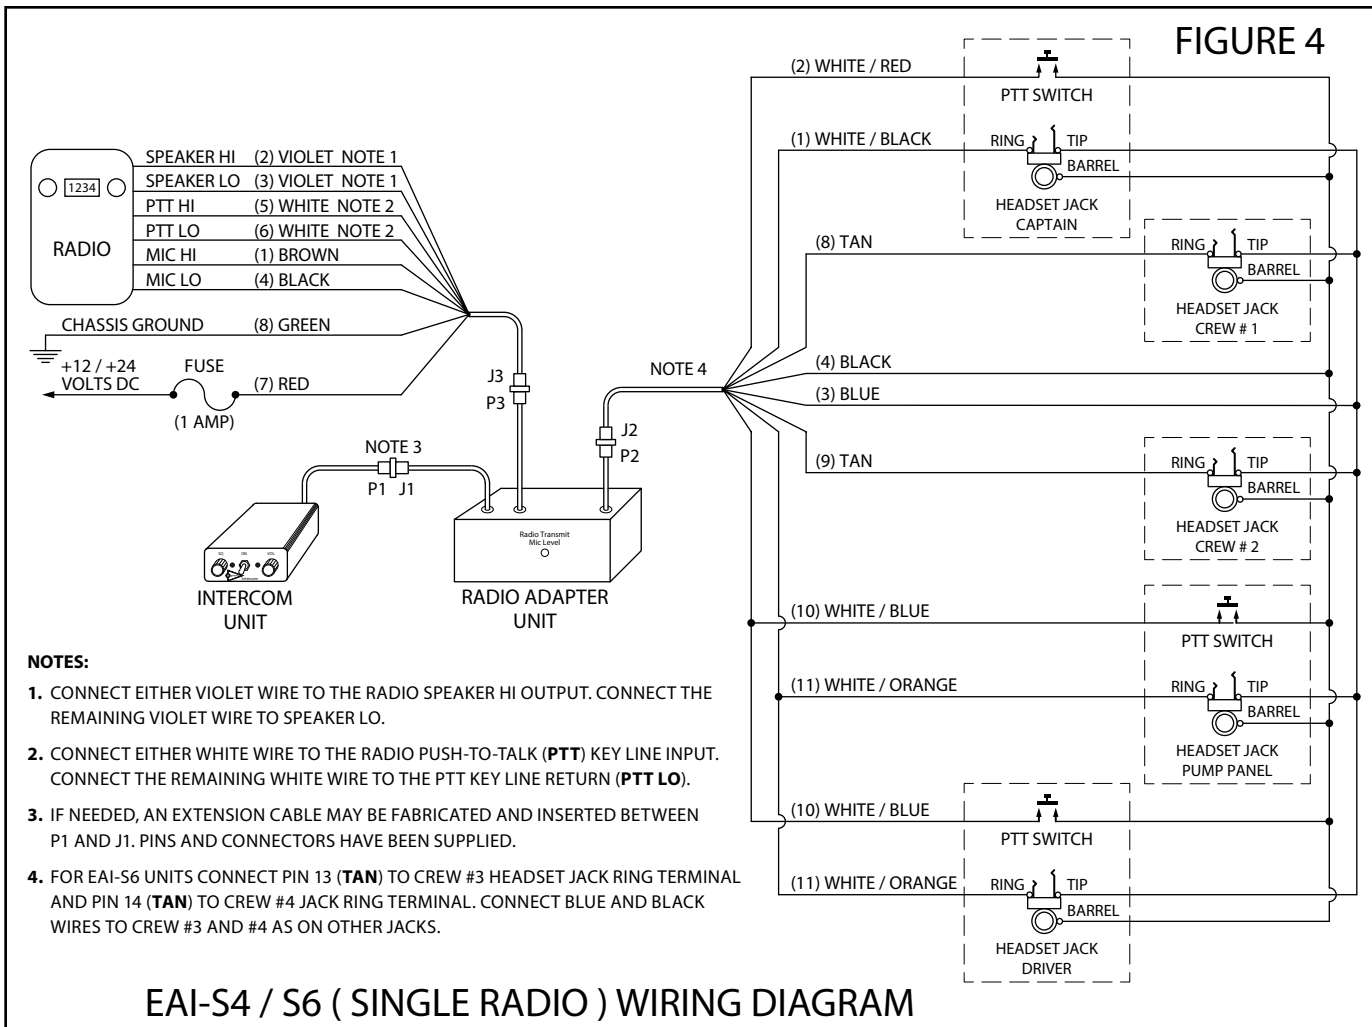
FIGURE 4

(2) WHITE / RED
PTT SWITCH
(1) WHITE / BLACK
RING TIP
BARREL
HEADSET JACK
CAPTAIN

RADIO
1234
SPEAKER HI (2) VIOLET NOTE 1
SPEAKER LO (3) VIOLET NOTE 1
PTT HI (5) WHITE NOTE 2
PTT LO (6) WHITE NOTE 2
MIC HI (1) BROWN
MIC LO (4) BLACK
CHASSIS GROUND (8) GREEN
+12 / +24 VOLTS DC
FUSE
(1 AMP)
(7) RED

(8) TAN
RING TIP
BARREL
HEADSET JACK
CREW # 1

J3
P3
NOTE 4
(4) BLACK
(3) BLUE
J2
P2
NOTE 3
P1 J1
(9) TAN
RING TIP
BARREL
HEADSET JACK
CREW # 2

Radio Transmit
Mic Level
SQ ON VOL
INTERCOM UNIT
RADIO ADAPTER UNIT

(10) WHITE / BLUE
PTT SWITCH
(11) WHITE / ORANGE
RING TIP
BARREL
HEADSET JACK
PUMP PANEL

(10) WHITE / BLUE
PTT SWITCH
(11) WHITE / ORANGE
RING TIP
BARREL
HEADSET JACK
DRIVER

NOTES:

1. CONNECT EITHER VIOLET WIRE TO THE RADIO SPEAKER HI OUTPUT. CONNECT THE REMAINING VIOLET WIRE TO SPEAKER LO.

2. CONNECT EITHER WHITE WIRE TO THE RADIO PUSH-TO-TALK (PTT) KEY LINE INPUT. CONNECT THE REMAINING WHITE WIRE TO THE PTT KEY LINE RETURN (PTT LO).

3. IF NEEDED, AN EXTENSION CABLE MAY BE FABRICATED AND INSERTED BETWEEN P1 AND J1. PINS AND CONNECTORS HAVE BEEN SUPPLIED.

4. FOR EAI-S6 UNITS CONNECT PIN 13 (TAN) TO CREW #3 HEADSET JACK RING TERMINAL AND PIN 14 (TAN) TO CREW #4 JACK RING TERMINAL. CONNECT BLUE AND BLACK WIRES TO CREW #3 AND #4 AS ON OTHER JACKS.

EAI-S4 / S6 ( SINGLE RADIO ) WIRING DIAGRAM